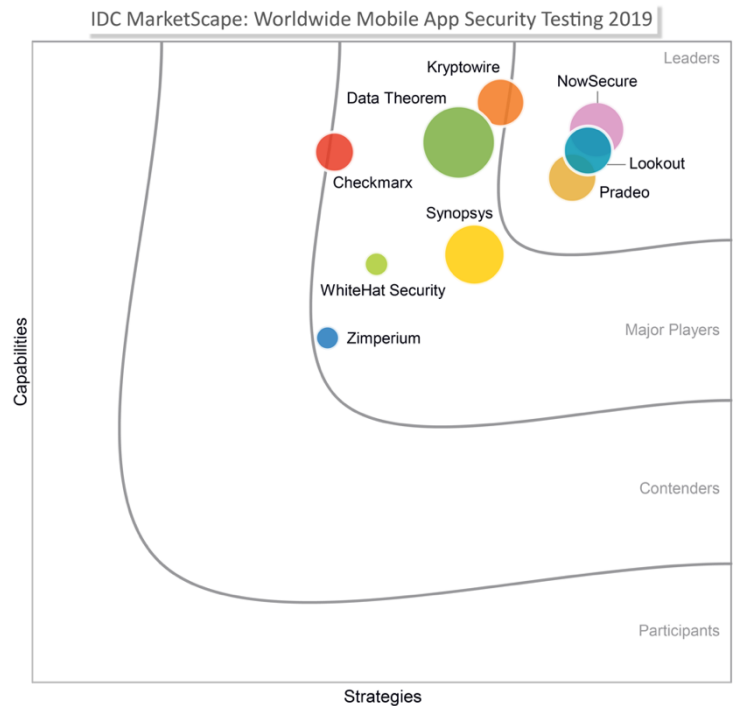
IDC MarketScape: Worldwide Mobile App Security Testing 2019

Leaders

Kryptowire

NowSecure

Data Theorem

Checkmarx

Lookout

Pradeo

Synopsys

WhiteHat Security

Major Players

Zimperium

Capabilities

Contenders

Participants

Strategies